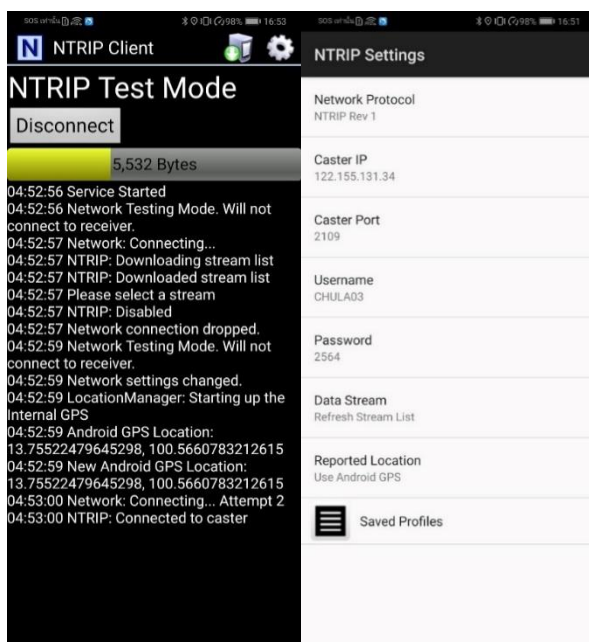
SOS เท่านั้น 98% 16:53

N NTRIP Client

NTRIP Test Mode

Disconnect

5,532 Bytes

04:52:56 Service Started
04:52:56 Network Testing Mode. Will not connect to receiver.
04:52:57 Network: Connecting...
04:52:57 NTRIP: Downloading stream list
04:52:57 NTRIP: Downloaded stream list
04:52:57 Please select a stream
04:52:57 NTRIP: Disabled
04:52:57 Network connection dropped.
04:52:59 Network Testing Mode. Will not connect to receiver.
04:52:59 Network settings changed.
04:52:59 LocationManager: Starting up the Internal GPS
04:52:59 Android GPS Location: 13.75522479645298, 100.5660783212615
04:52:59 New Android GPS Location: 13.75522479645298, 100.5660783212615
04:53:00 Network: Connecting... Attempt 2
04:53:00 NTRIP: Connected to caster

SOS เท่านั้น 98% 16:51

NTRIP Settings

Network Protocol
NTRIP Rev 1

Caster IP
122.155.131.34

Caster Port
2109

Username
CHULA03

Password
2564

Data Stream
Refresh Stream List

Reported Location
Use Android GPS

Saved Profiles